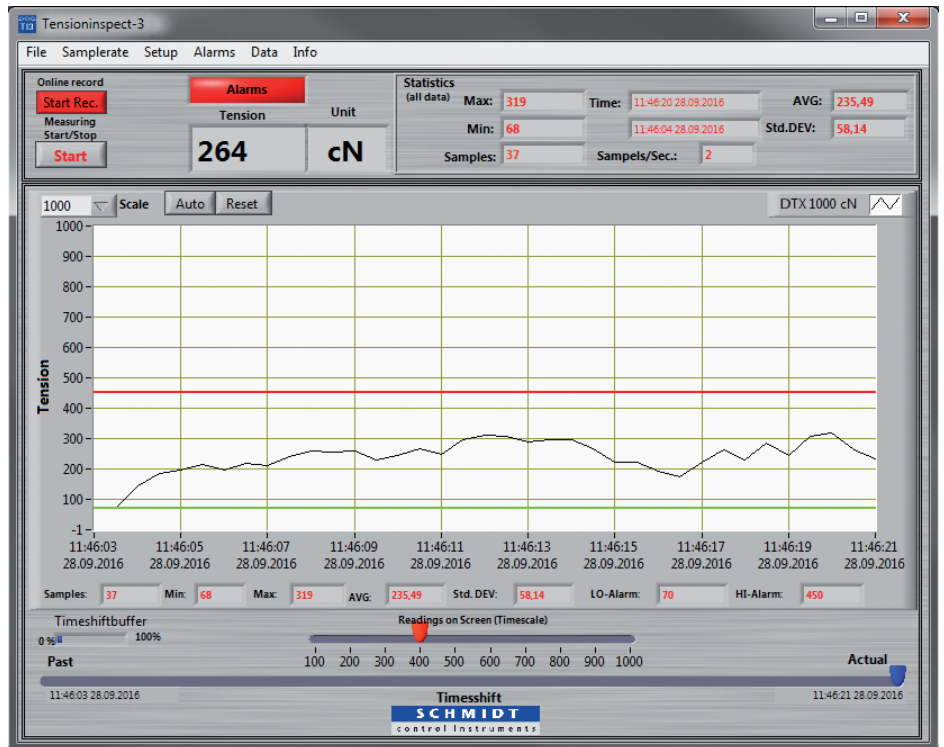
Tensioninspect-3

File Samplerate Setup Alarms Data Info

Online record
Start Rec.
Measuring Start/Stop
Start

Alarms
Tension
264
Unit
cN

Statistics (all data)
Max: 319
Min: 68
Samples: 37
Time: 11:46:20 28.09.2016
11:46:04 28.09.2016
Sampels/Sec.: 2
AVG: 235,49
Std.DEV: 58,14

1000 Scale Auto Reset
DTX 1000 cN

Tension
1000
900
800
700
600
500
400
300
200
100
-1

11:46:03 28.09.2016
11:46:05 28.09.2016
11:46:07 28.09.2016
11:46:09 28.09.2016
11:46:11 28.09.2016
11:46:13 28.09.2016
11:46:15 28.09.2016
11:46:17 28.09.2016
11:46:19 28.09.2016
11:46:21 28.09.2016

Samples: 37 Min: 68 Max: 319 AVG: 235,49 Std. DEV: 58,14 LO-Alarm: 70 HI-Alarm: 450

Timeshiftbuffer
0 % 100%
Readings on Screen (Timescale)
100 200 300 400 500 600 700 800 900 1000
Past
Actual
11:46:03 28.09.2016
Timesshift
11:46:21 28.09.2016
SCHMIDT
control instruments